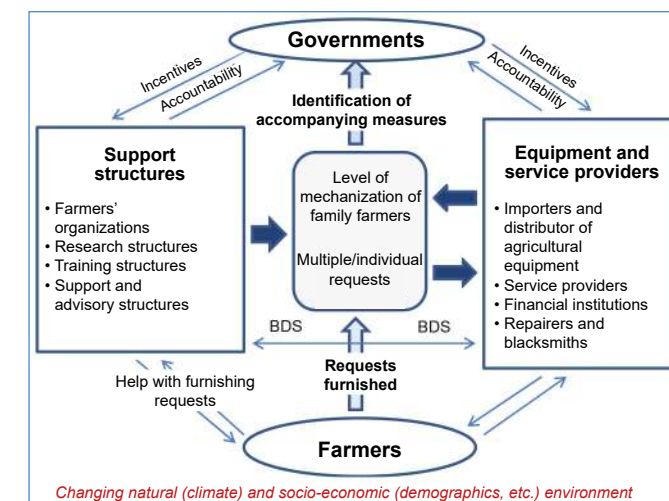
Governments

Incentives
Accountability

Incentives
Accountability

Identification of accompanying measures

Support structures

• Farmers' organizations
• Research structures
• Training structures
• Support and advisory structures

Level of mechanization of family farmers

Multiple/individual requests

Equipment and service providers

• Importers and distributor of agricultural equipment
• Service providers
• Financial institutions
• Repairers and blacksmiths

BDS

BDS

Requests furnished

Help with furnishing requests

Farmers

Changing natural (climate) and socio-economic (demographics, etc.) environment